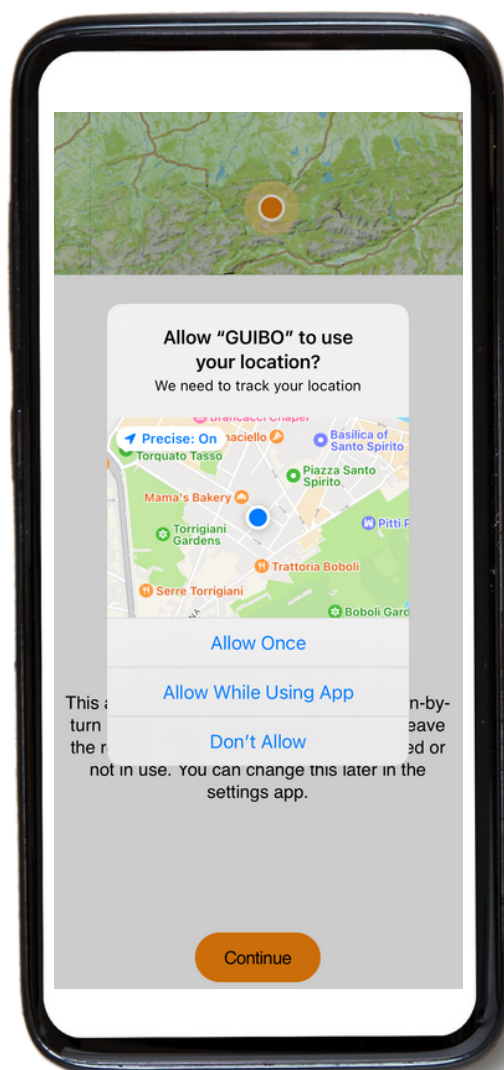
Allow "GUIBO" to use your location?
We need to track your location

Precise: On
Brancacci Chapel
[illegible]aciello
Basilica of Santo Spirito
Torquato Tasso
Piazza Santo Spirito
Mama's Bakery
Torrigiani Gardens
Pitti P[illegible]
Trattoria Boboli
Serre Torrigiani
Boboli Gard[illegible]

Allow Once
Allow While Using App
Don't Allow

This a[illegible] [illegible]n-by-turn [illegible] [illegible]eave the r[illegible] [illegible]ed or not in use. You can change this later in the settings app.

Continue